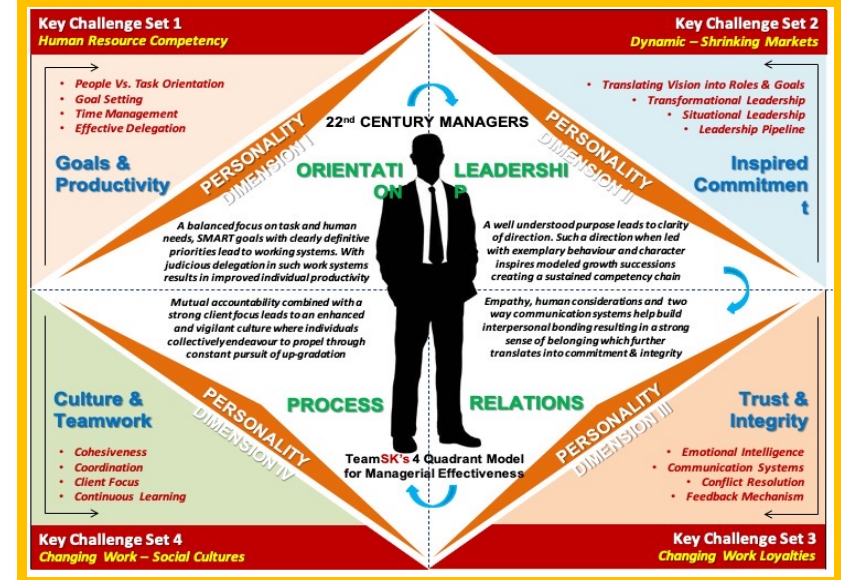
Key Challenge Set 1
Human Resource Competency

Key Challenge Set 2
Dynamic – Shrinking Markets

- People Vs. Task Orientation
- Goal Setting
- Time Management
- Effective Delegation

- Translating Vision into Roles & Goals
- Transformational Leadership
- Situational Leadership
- Leadership Pipeline

22$^{nd}$ CENTURY MANAGERS

Goals & Productivity

PERSONALITY DIMENSION I

ORIENTATION

LEADERSHIP

PERSONALITY DIMENSION II

Inspired Commitment

A balanced focus on task and human needs, SMART goals with clearly definitive priorities lead to working systems. With judicious delegation in such work systems results in improved individual productivity

A well understood purpose leads to clarity of direction. Such a direction when led with exemplary behaviour and character inspires modeled growth successions creating a sustained competency chain

Mutual accountability combined with a strong client focus leads to an enhanced and vigilant culture where individuals collectively endeavour to propel through constant pursuit of up-gradation

Empathy, human considerations and two way communication systems help build interpersonal bonding resulting in a strong sense of belonging which further translates into commitment & integrity

Culture & Teamwork

PERSONALITY DIMENSION IV

PROCESS

RELATIONS

PERSONALITY DIMENSION III

Trust & Integrity

- Cohesiveness
- Coordination
- Client Focus
- Continuous Learning

TeamSK's 4 Quadrant Model for Managerial Effectiveness

- Emotional Intelligence
- Communication Systems
- Conflict Resolution
- Feedback Mechanism

Key Challenge Set 4
Changing Work – Social Cultures

Key Challenge Set 3
Changing Work Loyalties